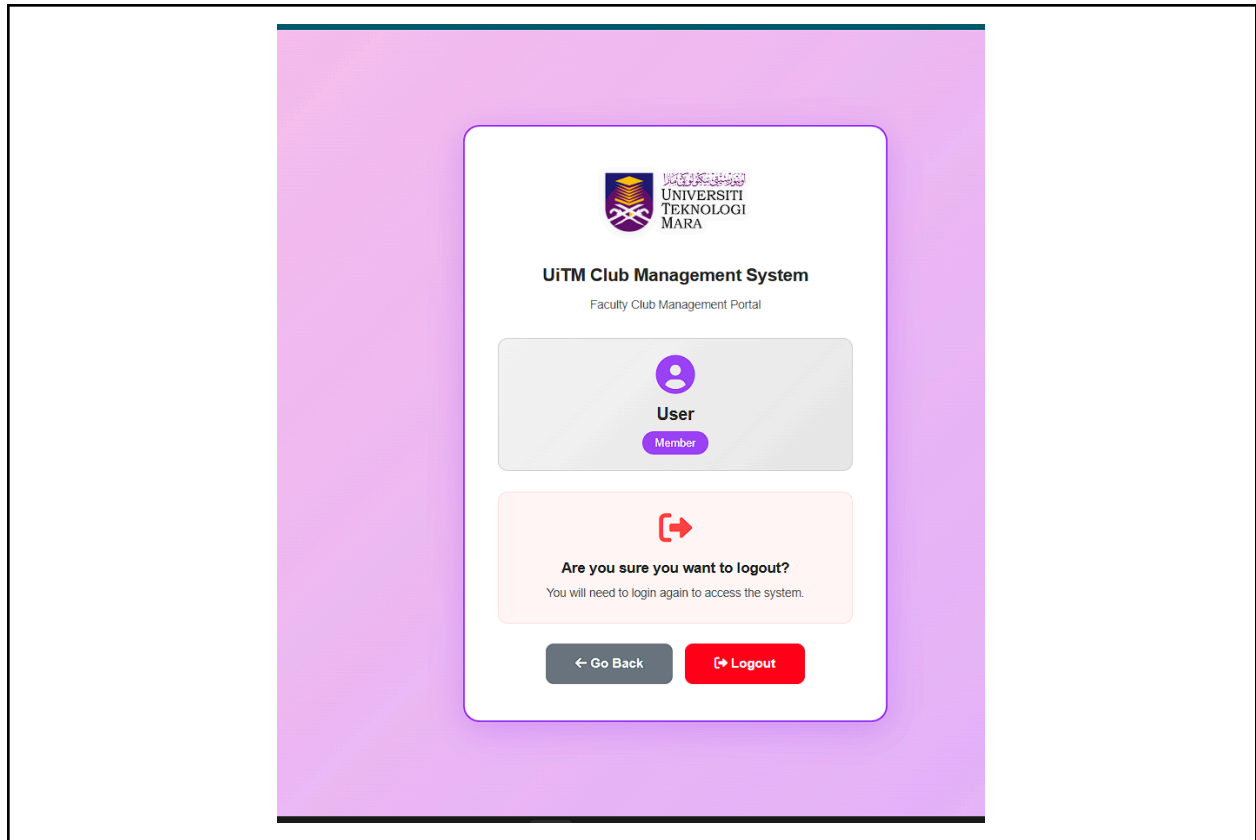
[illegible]
UNIVERSITI
TEKNOLOGI
MARA

UiTM Club Management System

Faculty Club Management Portal

User

Member

Are you sure you want to logout?

You will need to login again to access the system.

← Go Back

Logout